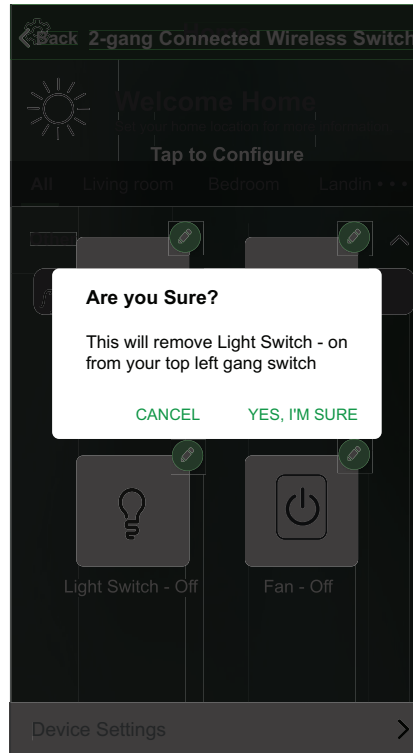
Back 2-gang Connected Wireless Switch

Welcome Home

Tap to Configure

All Living room Bedroom Landin • • •

Are you Sure?

This will remove Light Switch - on from your top left gang switch

CANCEL YES, I'M SURE

Light Switch - Off

Fan - Off

Device Settings